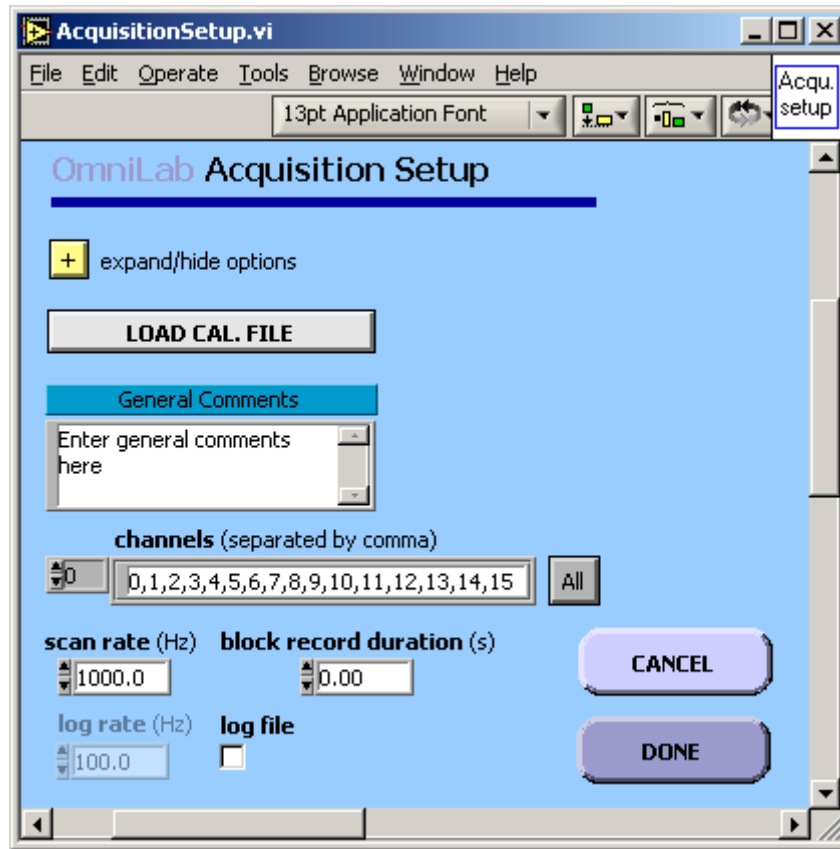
AcquisitionSetup.vi

File Edit Operate Tools Browse Window Help

13pt Application Font

Acqu. setup

OmniLab Acquisition Setup

+ expand/hide options

LOAD CAL. FILE

General Comments

Enter general comments here

channels (separated by comma)

0

0,1,2,3,4,5,6,7,8,9,10,11,12,13,14,15

All

scan rate (Hz)

1000.0

block record duration (s)

0.00

CANCEL

log rate (Hz)

100.0

log file

DONE